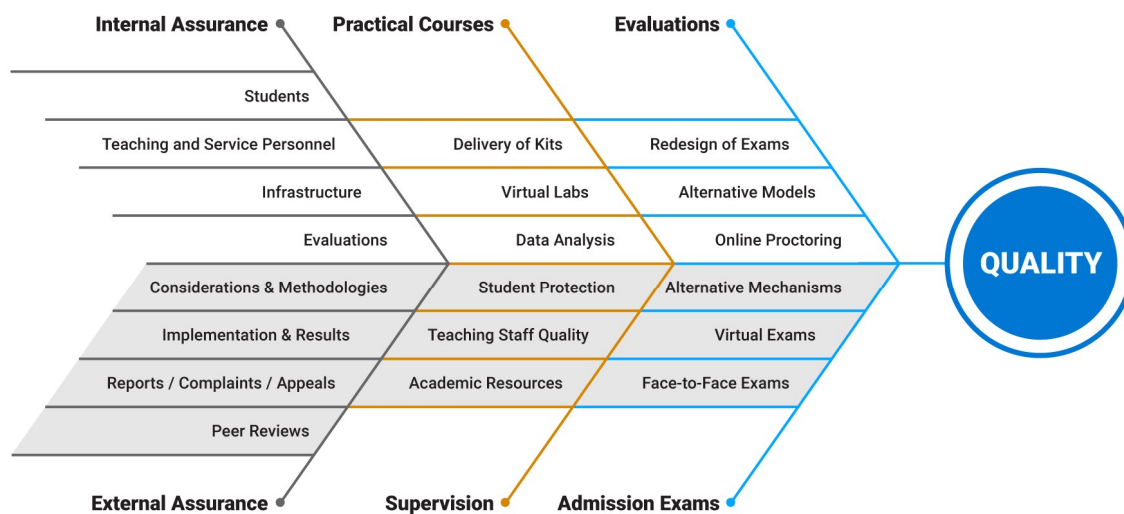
Internal Assurance

Students

Teaching and Service Personnel

Infrastructure

Evaluations

Practical Courses

Delivery of Kits

Virtual Labs

Data Analysis

Evaluations

Redesign of Exams

Alternative Models

Online Proctoring

QUALITY

Considerations & Methodologies

Implementation & Results

Reports / Complaints / Appeals

Peer Reviews

External Assurance

Student Protection

Teaching Staff Quality

Academic Resources

Supervision

Alternative Mechanisms

Virtual Exams

Face-to-Face Exams

Admission Exams